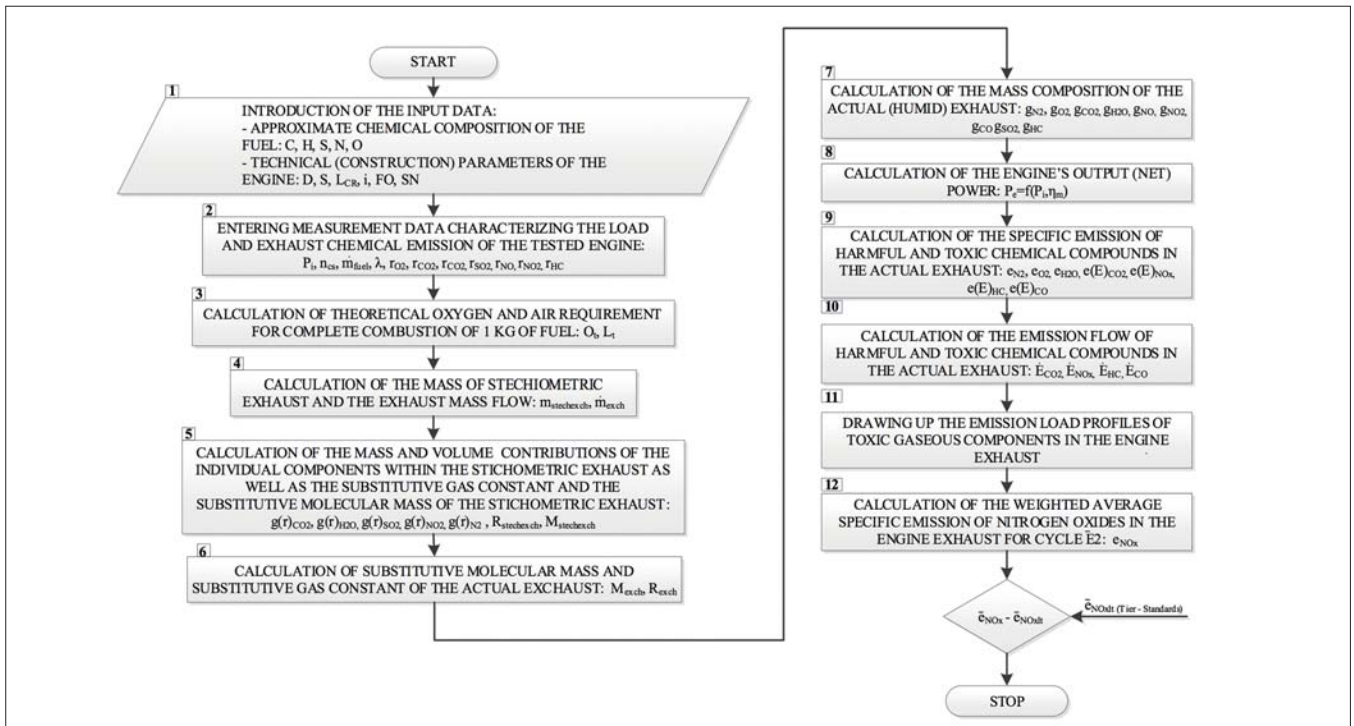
START

1

INTRODUCTION OF THE INPUT DATA:
- APPROXIMATE CHEMICAL COMPOSITION OF THE FUEL: C, H, S, N, O
- TECHNICAL (CONSTRUCTION) PARAMETERS OF THE ENGINE: D, S, $L_{CR}$, i, FO, SN

2

ENTERING MEASUREMENT DATA CHARACTERIZING THE LOAD AND EXHAUST CHEMICAL EMISSION OF THE TESTED ENGINE: $P_i$, $n_{cs}$, $\dot{m}_{fuel}$, λ, $r_{O2}$, $r_{CO2}$, $r_{CO2}$, $r_{SO2}$, $r_{NO}$, $r_{NO2}$, $r_{HC}$

3

CALCULATION OF THEORETICAL OXYGEN AND AIR REQUIREMENT FOR COMPLETE COMBUSTION OF 1 KG OF FUEL: $O_t$, $L_t$

4

CALCULATION OF THE MASS OF STECHIOMETRIC EXHAUST AND THE EXHAUST MASS FLOW: $m_{stechexch}$, $\dot{m}_{exch}$

5

CALCULATION OF THE MASS AND VOLUME CONTRIBUTIONS OF THE INDIVIDUAL COMPONENTS WITHIN THE STICHOMETRIC EXHAUST AS WELL AS THE SUBSTITUTIVE GAS CONSTANT AND THE SUBSTITUTIVE MOLECULAR MASS OF THE STICHOMETRIC EXHAUST: $g(r)_{CO2}$, $g(r)_{H2O}$, $g(r)_{SO2}$, $g(r)_{NO2}$, $g(r)_{N2}$, $R_{stechexch}$, $M_{stechexch}$

6

CALCULATION OF SUBSTITUTIVE MOLECULAR MASS AND SUBSTITUTIVE GAS CONSTANT OF THE ACTUAL EXCHAUST: $M_{exch}$, $R_{exch}$

7

CALCULATION OF THE MASS COMPOSITION OF THE ACTUAL (HUMID) EXHAUST: $g_{N2}$, $g_{O2}$, $g_{CO2}$, $g_{H2O}$, $g_{NO}$, $g_{NO2}$, $g_{CO}$ $g_{SO2}$, $g_{HC}$

8

CALCULATION OF THE ENGINE'S OUTPUT (NET) POWER: $P_e=f(P_i,\eta_m)$

9

CALCULATION OF THE SPECIFIC EMISSION OF HARMFUL AND TOXIC CHEMICAL COMPOUNDS IN THE ACTUAL EXHAUST: $e_{N2}$, $e_{O2}$, $e_{H2O}$, $e(E)_{CO2}$, $e(E)_{NOx}$, $e(E)_{HC}$, $e(E)_{CO}$

10

CALCULATION OF THE EMISSION FLOW OF HARMFUL AND TOXIC CHEMICAL COMPOUNDS IN THE ACTUAL EXHAUST: $\dot{E}_{CO2}$, $\dot{E}_{NOx}$, $\dot{E}_{HC}$, $\dot{E}_{CO}$

11

DRAWING UP THE EMISSION LOAD PROFILES OF TOXIC GASEOUS COMPONENTS IN THE ENGINE EXHAUST

12

CALCULATION OF THE WEIGHTED AVERAGE SPECIFIC EMISSION OF NITROGEN OXIDES IN THE ENGINE EXHAUST FOR CYCLE E2: $\bar{e}_{NOx}$

$\bar{e}_{NOx}$ - $\bar{e}_{NOxlt}$

$\bar{e}_{NOxlt}$ (Tier - Standards)

STOP